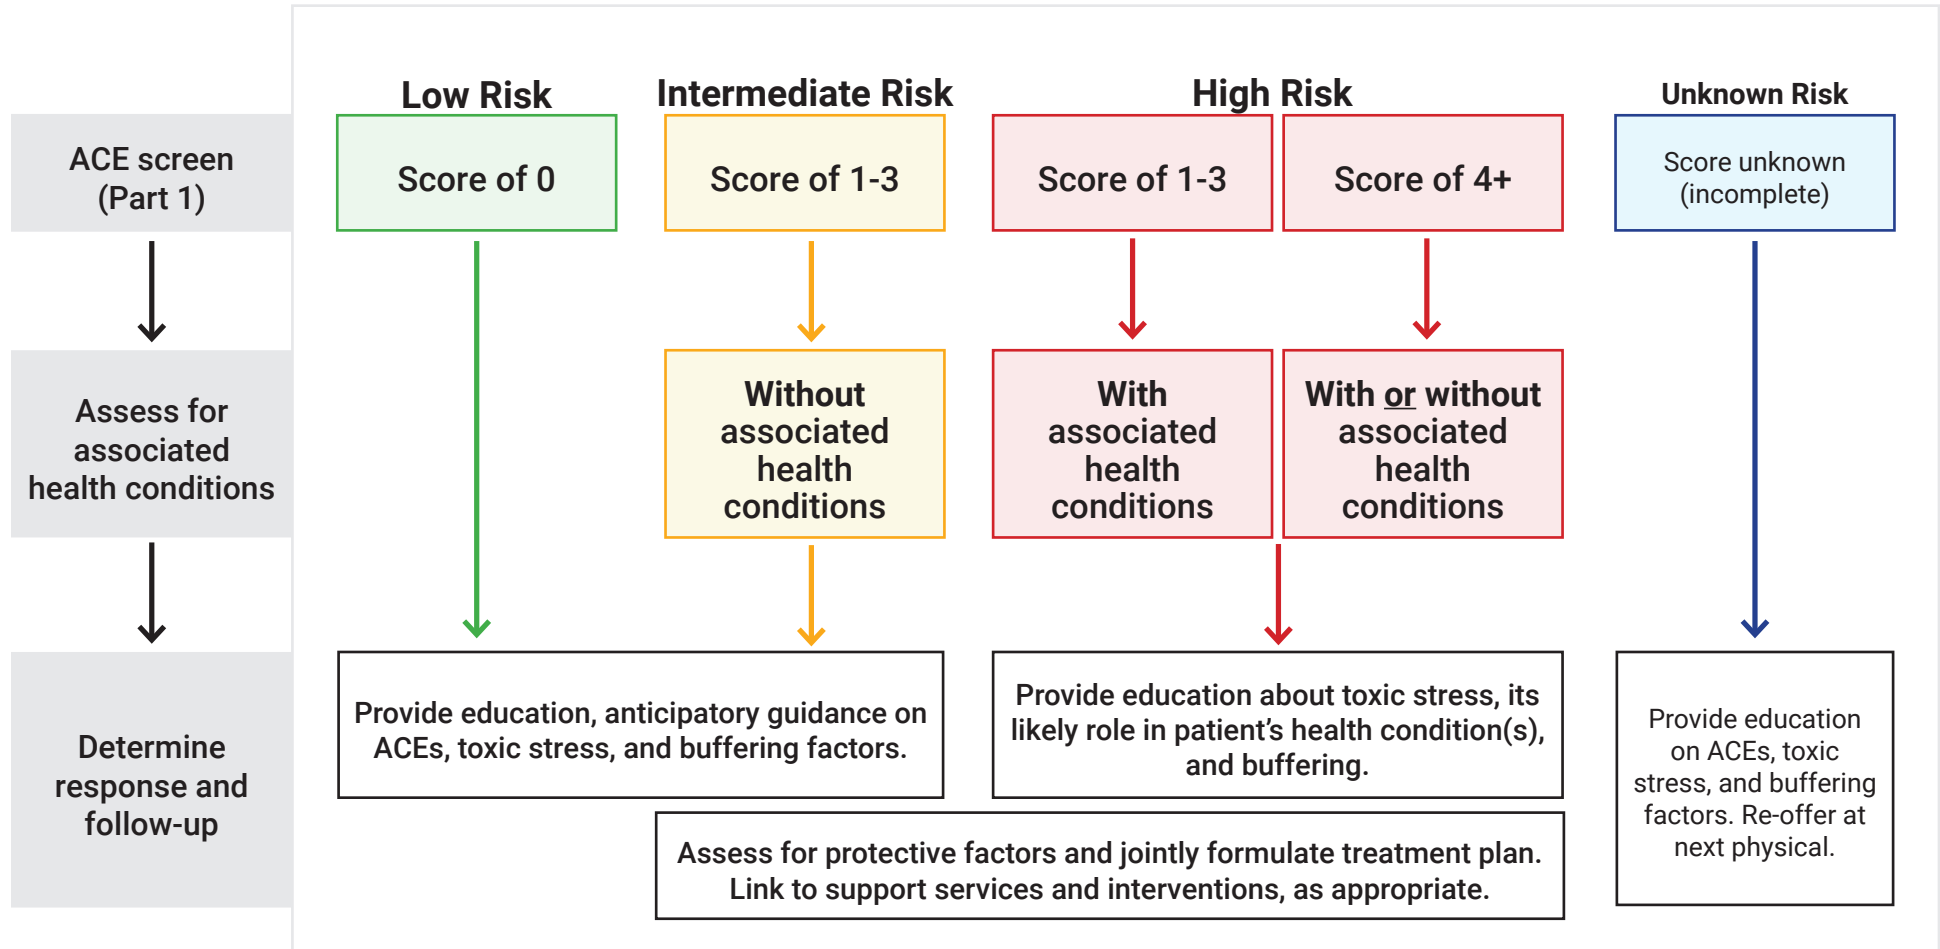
ACE screen (Part 1)

Assess for associated health conditions

Determine response and follow-up

Low Risk

Score of 0

Intermediate Risk

Score of 1-3

Without associated health conditions

High Risk

Score of 1-3

With associated health conditions

Score of 4+

With or without associated health conditions

Unknown Risk

Score unknown (incomplete)

Provide education, anticipatory guidance on ACEs, toxic stress, and buffering factors.

Provide education about toxic stress, its likely role in patient's health condition(s), and buffering.

Assess for protective factors and jointly formulate treatment plan. Link to support services and interventions, as appropriate.

Provide education on ACEs, toxic stress, and buffering factors. Re-offer at next physical.